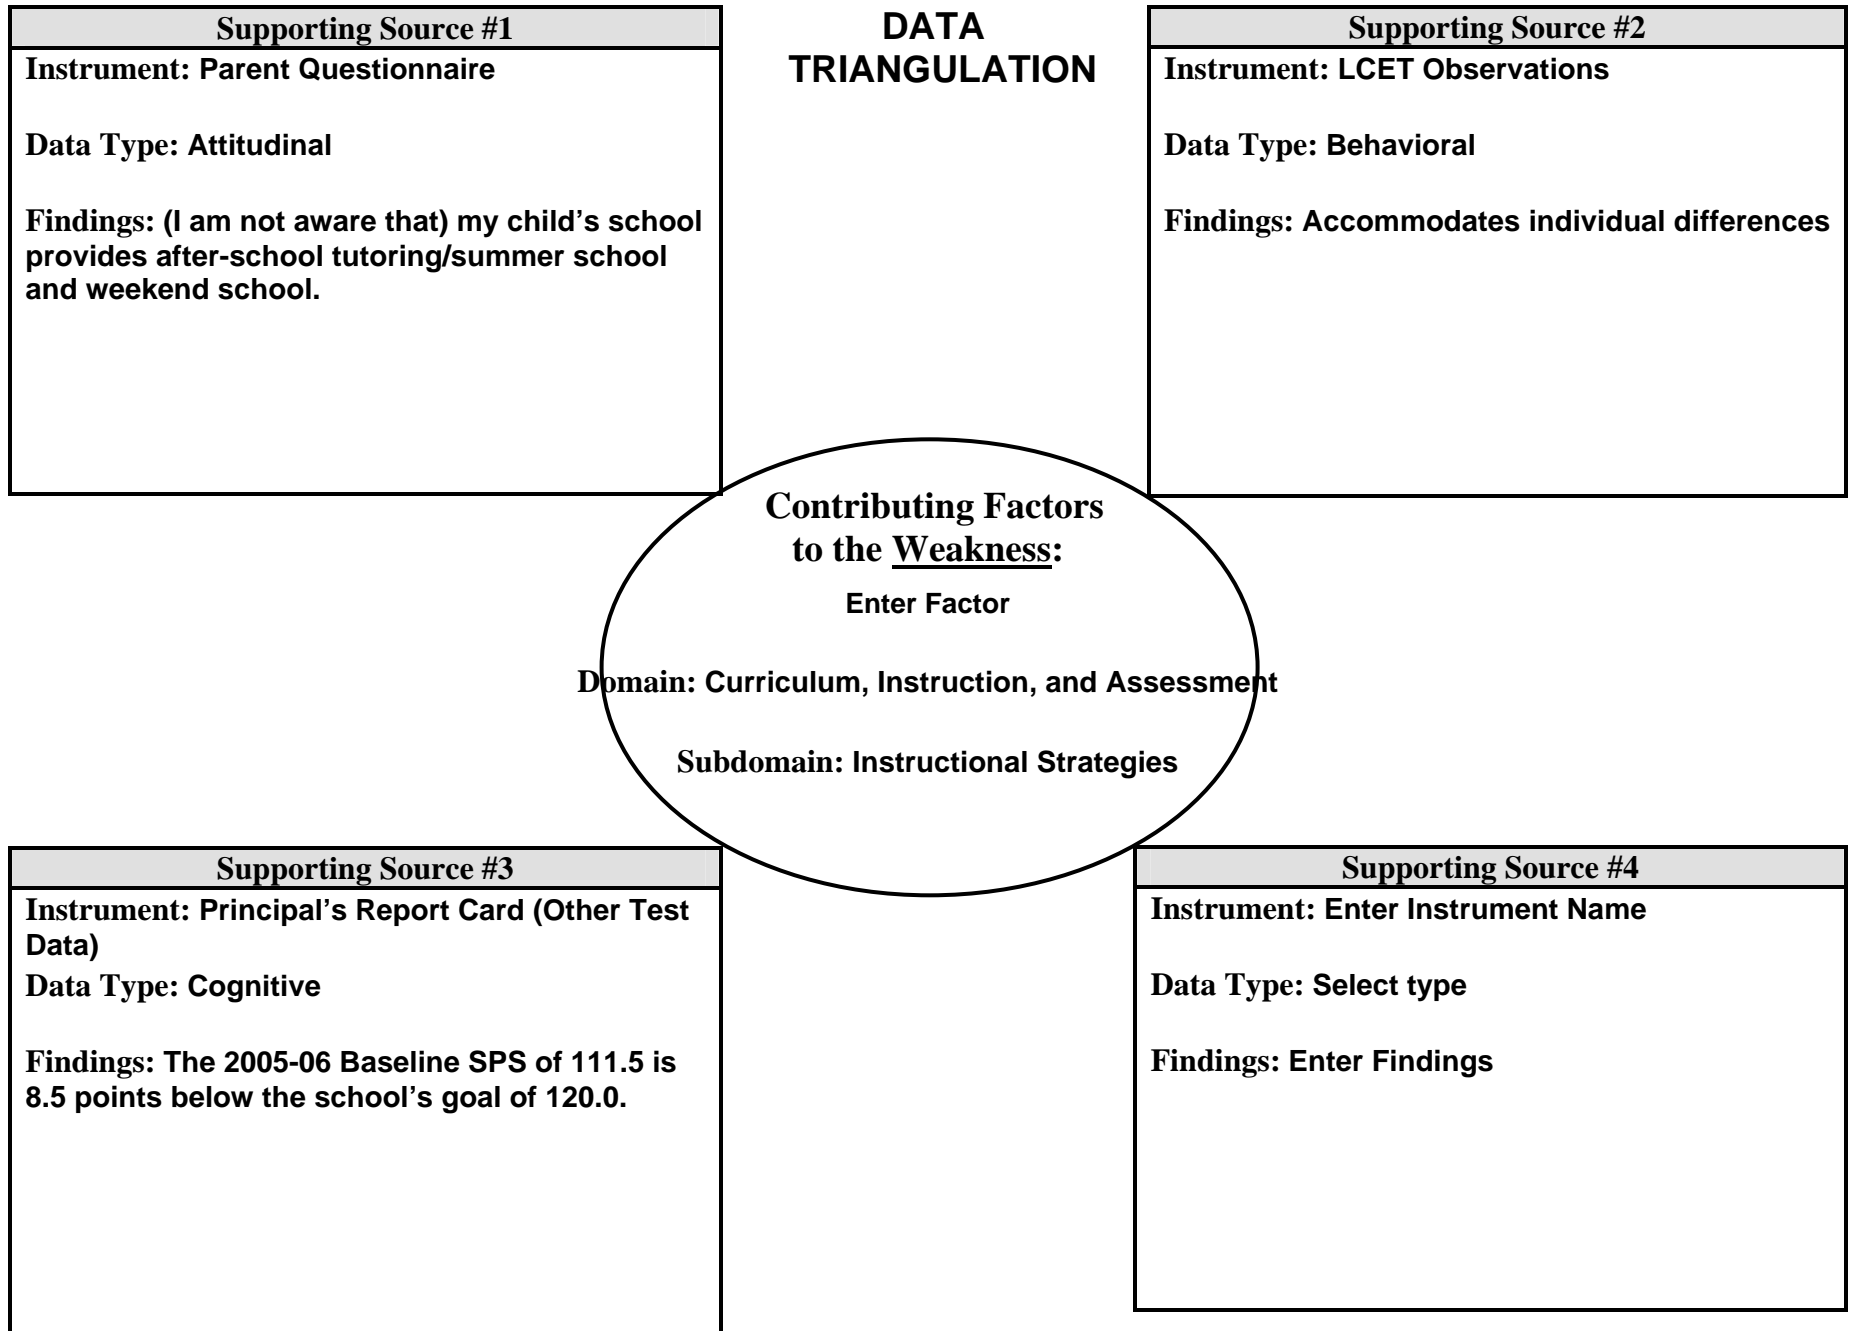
Supporting Source #1

Instrument: Parent Questionnaire

Data Type: Attitudinal

Findings: (I am not aware that) my child's school provides after-school tutoring/summer school and weekend school.

DATA TRIANGULATION

Supporting Source #2

Instrument: LCET Observations

Data Type: Behavioral

Findings: Accommodates individual differences

Contributing Factors to the Weakness:

Enter Factor

Domain: Curriculum, Instruction, and Assessment

Subdomain: Instructional Strategies

Supporting Source #3

Instrument: Principal's Report Card (Other Test Data)

Data Type: Cognitive

Findings: The 2005-06 Baseline SPS of 111.5 is 8.5 points below the school's goal of 120.0.

Supporting Source #4

Instrument: Enter Instrument Name

Data Type: Select type

Findings: Enter Findings